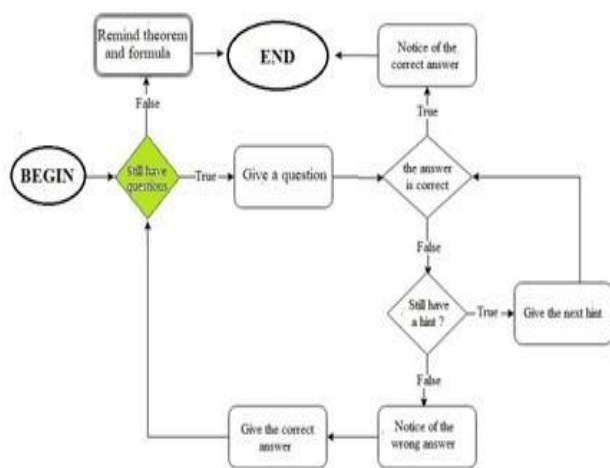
Remind theorem and formula

END

Notice of the correct answer

False

True

BEGIN

Still have questions

True

Give a question

the answer is correct

False

Still have a hint ?

True

Give the next hint

False

Give the correct answer

Notice of the wrong answer